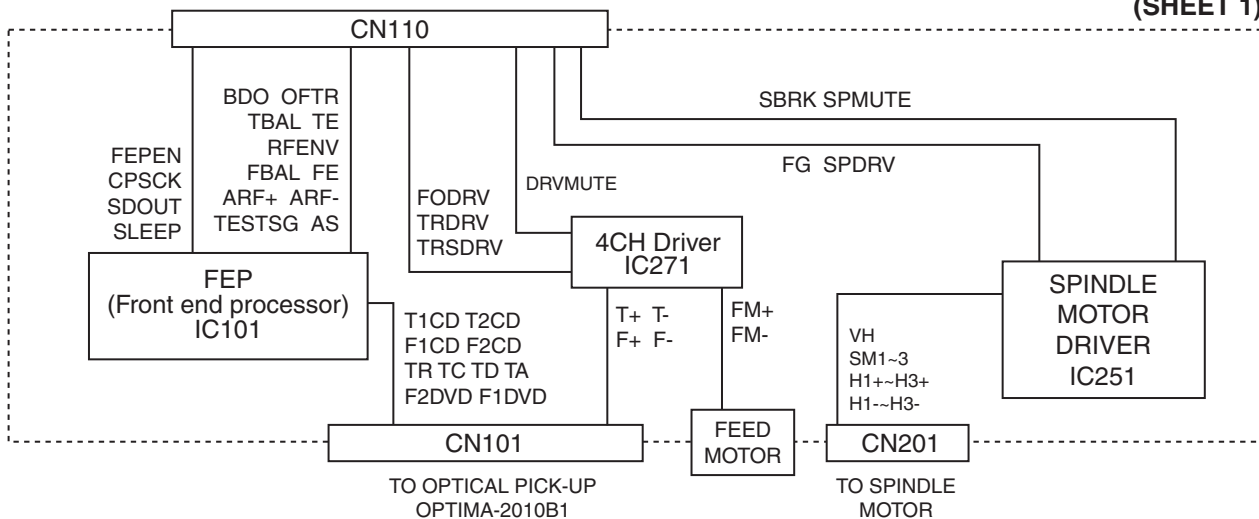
(SHEET 1)

CN110

BDO OFTR
TBAL TE
RFENV
FBAL FE
ARF+ ARF-
TESTSG AS

FEPEN
CPSCK
SDOUT
SLEEP

SBRK SPMUTE

FG SPDRV

DRVMUTE

FODRV
TRDRV
TRSDRV

4CH Driver
IC271

FEP
(Front end processor)
IC101

SPINDLE
MOTOR
DRIVER
IC251

T1CD T2CD
F1CD F2CD
TR TC TD TA
F2DVD F1DVD

T+ T-
F+ F-

FM+
FM-

VH
SM1~3
H1+~H3+
H1-~H3-

CN101

FEED
MOTOR

CN201

TO OPTICAL PICK-UP
OPTIMA-2010B1

TO SPINDLE
MOTOR